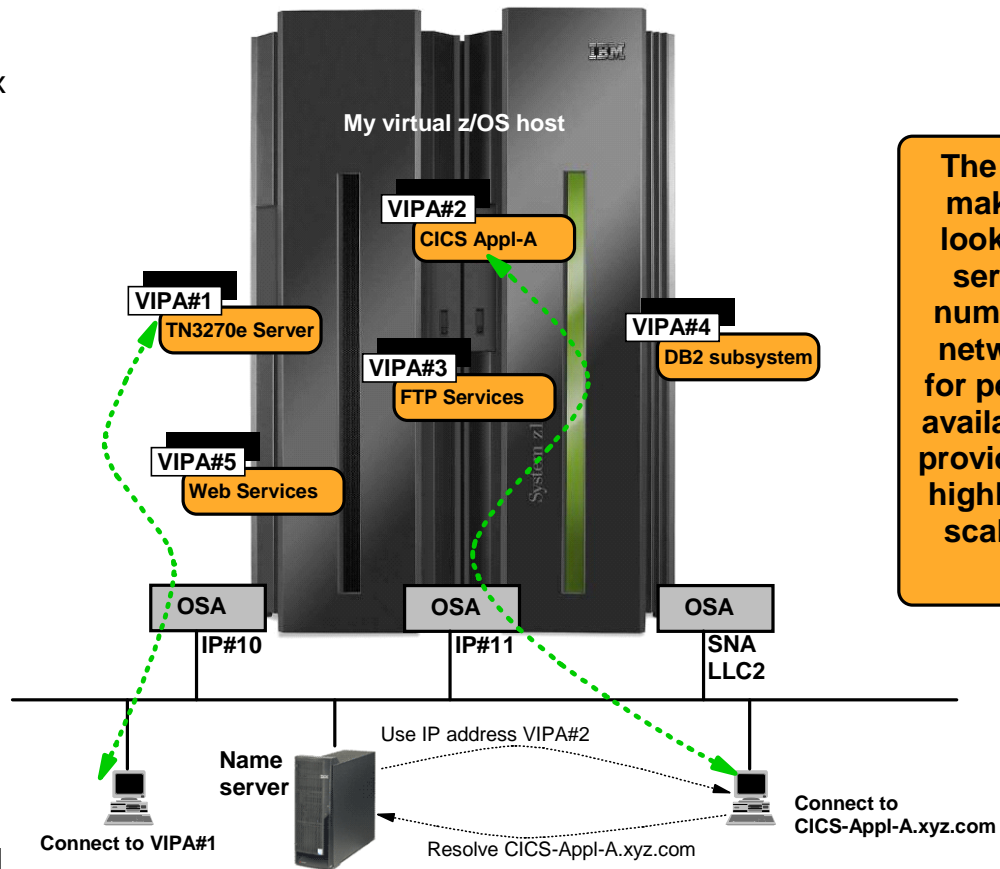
k

IBM

My virtual z/OS host

VIPA#2
CICS Appl-A

VIPA#1
TN3270e Server

VIPA#4
DB2 subsystem

VIPA#3
FTP Services

VIPA#5
Web Services

System z

The
mak
look
ser
num
netw
for pe
availa
provid
highl
scal

OSA
IP#10

OSA
IP#11

OSA
SNA
LLC2

Use IP address VIPA#2

Name server

Connect to VIPA#1

Resolve CICS-Appl-A.xyz.com

Connect to CICS-Appl-A.xyz.com